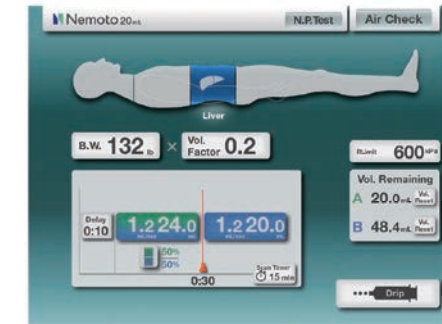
Nemoto 20 mL

N.P.Test

Air Check

Liver

B.W. 132 lb

×

Vol. Factor 0.2

PLimit 600 kPa

Vol. Remaining

A 20.0 mL Vol. Reset

B 48.4 mL Vol. Reset

Delay 0:10

1.2 24.0

1.2 20.0

50%

50%

Scan Timer 15 min

0:30

Drip